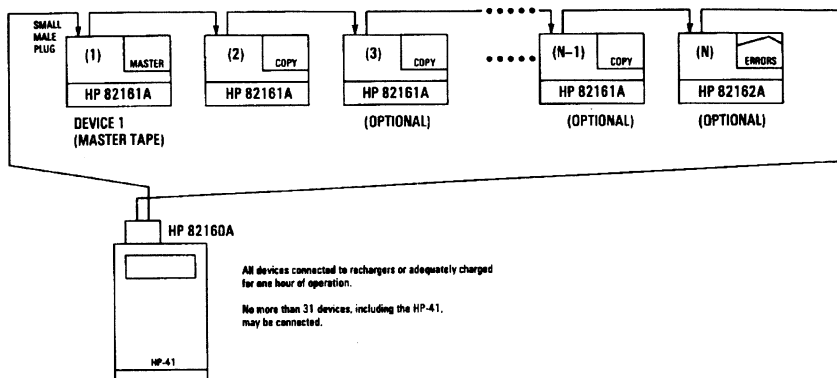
SMALL MALE PLUG

(1) MASTER
HP 82161A
DEVICE 1
(MASTER TAPE)

(2) COPY
HP 82161A

(3) COPY
HP 82161A
(OPTIONAL)

(N–1) COPY
HP 82161A
(OPTIONAL)

(N) ERRORS
HP 82162A
(OPTIONAL)

HP 82160A

All devices connected to rechargers or adequately charged for one hour of operation.

No more than 31 devices, including the HP-41, may be connected.

HP-41